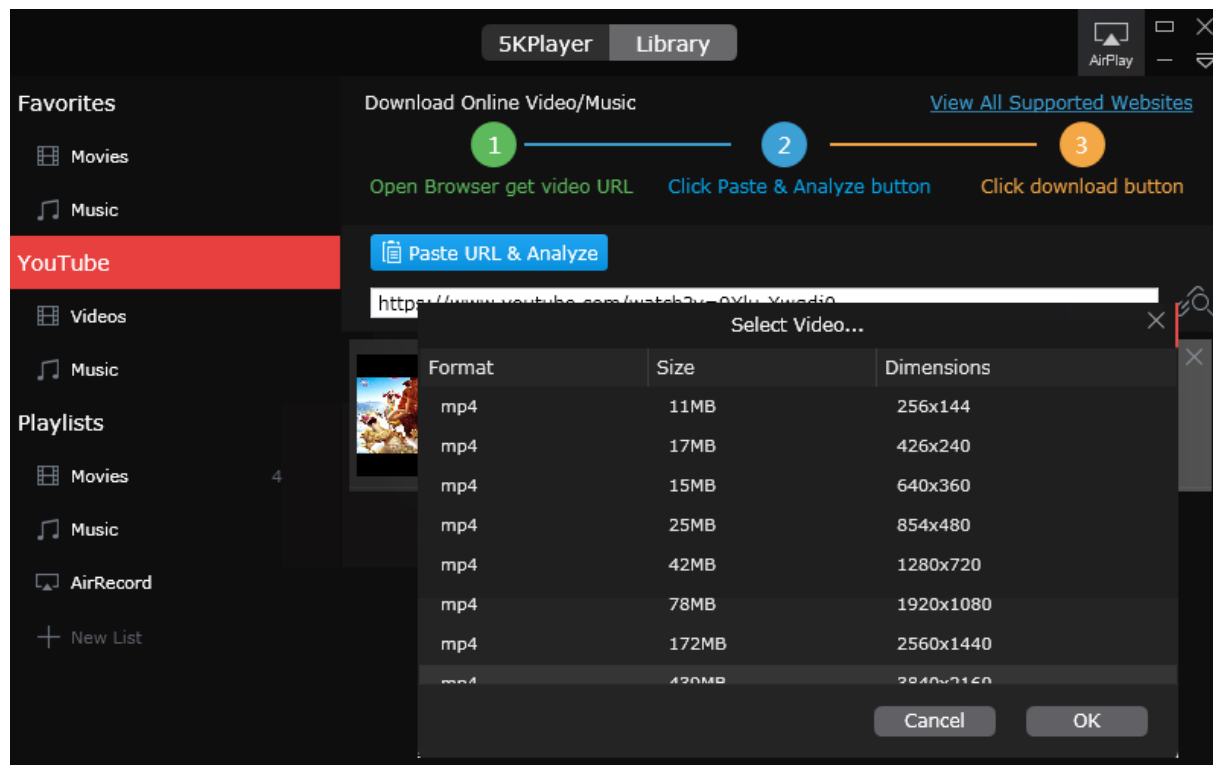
5KPlayer Library

AirPlay

Favorites
Movies
Music
YouTube
Videos
Music
Playlists
Movies 4
Music
AirRecord
New List

Download Online Video/Music
View All Supported Websites
1
Open Browser get video URL
2
Click Paste & Analyze button
3
Click download button

Paste URL & Analyze

https://www.youtube.com/watch?v=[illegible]

Select Video...

| Format | Size | Dimensions |
|---|---|---|
| mp4 | 11MB | 256x144 |
| mp4 | 17MB | 426x240 |
| mp4 | 15MB | 640x360 |
| mp4 | 25MB | 854x480 |
| mp4 | 42MB | 1280x720 |
| mp4 | 78MB | 1920x1080 |
| mp4 | 172MB | 2560x1440 |
| mp4 | 439MB | 3840x2160 |

Cancel
OK